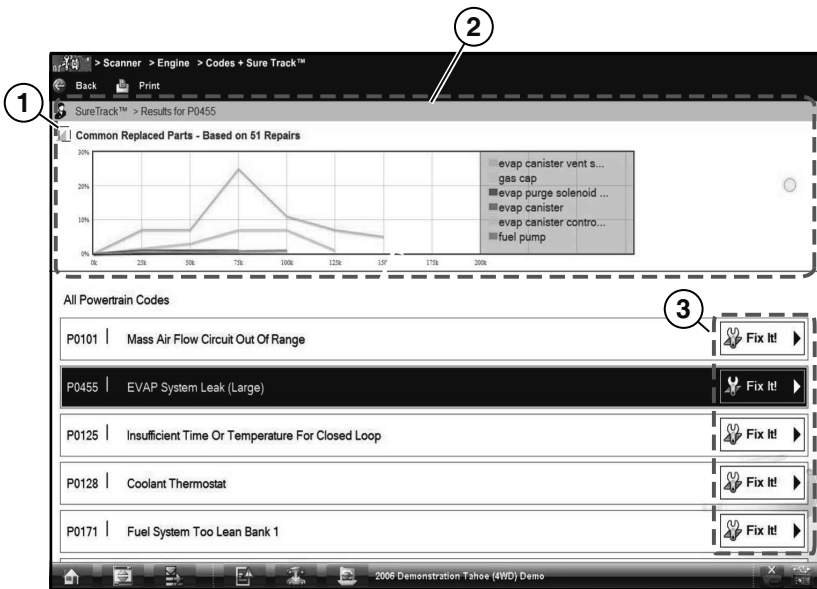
2

1

> Scanner > Engine > Codes + Sure Track™

Back Print

SureTrack™ > Results for P0455

Common Replaced Parts - Based on 51 Repairs

30%
20%
10%
0%

0k 25k 50k 75k 100k 125k 150k 175k 200k

evap canister vent s...
gas cap
evap purge solenoid ...
evap canister
evap canister contro...
fuel pump

All Powertrain Codes

3

P0101 | Mass Air Flow Circuit Out Of Range Fix It!

P0455 | EVAP System Leak (Large) Fix It!

P0125 | Insufficient Time Or Temperature For Closed Loop Fix It!

P0128 | Coolant Thermostat Fix It!

P0171 | Fuel System Too Lean Bank 1 Fix It!

2006 Demonstration Tahoe (4WD) Demo